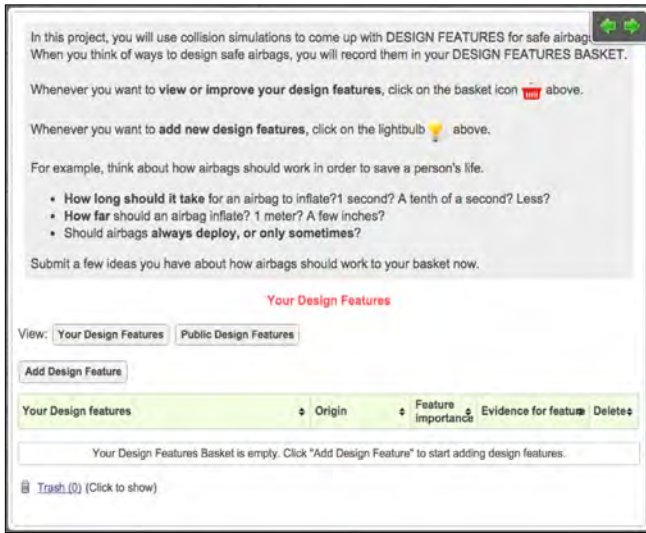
In this project, you will use collision simulations to come up with DESIGN FEATURES for safe airbag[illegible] When you think of ways to design safe airbags, you will record them in your DESIGN FEATURES BASKET.

Whenever you want to **view or improve your design features**, click on the basket icon above.

Whenever you want to **add new design features**, click on the lightbulb above.

For example, think about how airbags should work in order to save a person's life.

- **How long should it take** for an airbag to inflate?1 second? A tenth of a second? Less?
- **How far** should an airbag inflate? 1 meter? A few inches?
- Should airbags **always deploy, or only sometimes**?

Submit a few ideas you have about how airbags should work to your basket now.

Your Design Features

View: Your Design Features Public Design Features

Add Design Feature

| Your Design features | Origin | Feature importance | Evidence for featur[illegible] | Delete |
|---|---|---|---|---|
| Your Design Features Basket is empty. Click "Add Design Feature" to start adding design features. | | | | |

Trash (0) (Click to show)